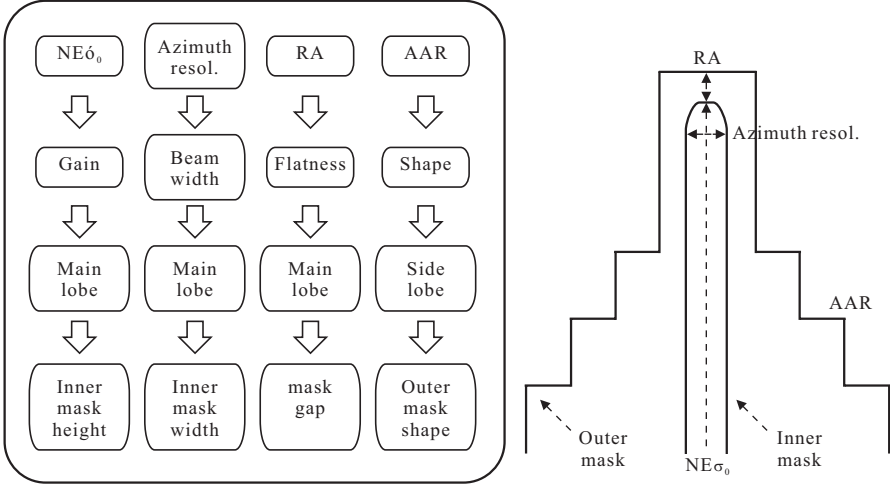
NEó$_0$

Azimuth resol.

RA

AAR

Gain

Beam width

Flatness

Shape

Main lobe

Main lobe

Main lobe

Side lobe

Inner mask height

Inner mask width

mask gap

Outer mask shape

RA

Azimuth resol.

AAR

Outer mask

NE$\sigma_0$

Inner mask